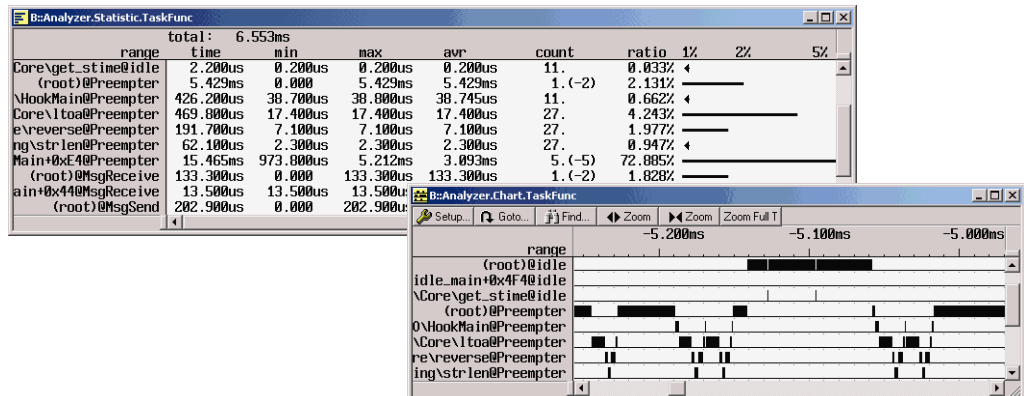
B::Analyzer.Statistic.TaskFunc

total: 6.553ms

| range | time | min | max | avr | count | ratio | 1% | 2% | 5% |
|---|---|---|---|---|---|---|---|---|---|
| Core\get_stime@idle | 2.200us | 0.200us | 0.200us | 0.200us | 11. | 0.033% | | | |
| (root)@Preempter | 5.429ms | 0.000 | 5.429ms | 5.429ms | 1.(-2) | 2.131% | | | |
| \HookMain@Preempter | 426.200us | 38.700us | 38.800us | 38.745us | 11. | 0.662% | | | |
| Core\ltoa@Preempter | 469.800us | 17.400us | 17.400us | 17.400us | 27. | 4.243% | | | |
| e\reverse@Preempter | 191.700us | 7.100us | 7.100us | 7.100us | 27. | 1.977% | | | |
| ng\strlen@Preempter | 62.100us | 2.300us | 2.300us | 2.300us | 27. | 0.947% | | | |
| Main+0xE40@Preempter | 15.465ms | 973.800us | 5.212ms | 3.093ms | 5.(-5) | 72.885% | | | |
| (root)@MsgReceive | 133.300us | 0.000 | 133.300us | 133.300us | 1.(-2) | 1.828% | | | |
| ain+0x440@MsgReceive | 13.500us | 13.500us | 13.500u | | | | | | |
| (root)@MsgSend | 202.900us | 0.000 | 202.900u | | | | | | |

B::Analyzer.Chart.TaskFunc

Setup... Goto... Find... Zoom Zoom Zoom Full T

range -5.200ms -5.100ms -5.000ms
(root)@idle
idle_main+0x4F40@idle
\Core\get_stime@idle
(root)@Preempter
O\HookMain@Preempter
\Core\ltoa@Preempter
re\reverse@Preempter
ing\strlen@Preempter